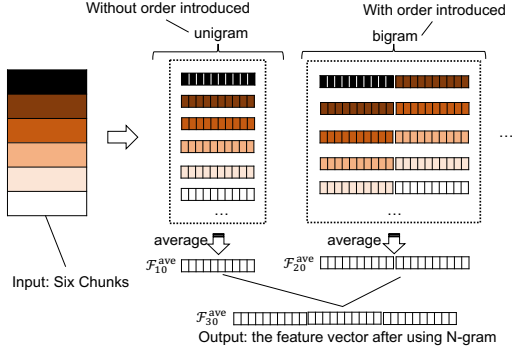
Without order introduced

unigram

With order introduced

bigram

…

…

…

average

average

$\mathcal{F}_{10}^{\text{ave}}$

$\mathcal{F}_{20}^{\text{ave}}$

Input: Six Chunks

$\mathcal{F}_{30}^{\text{ave}}$

Output: the feature vector after using N-gram